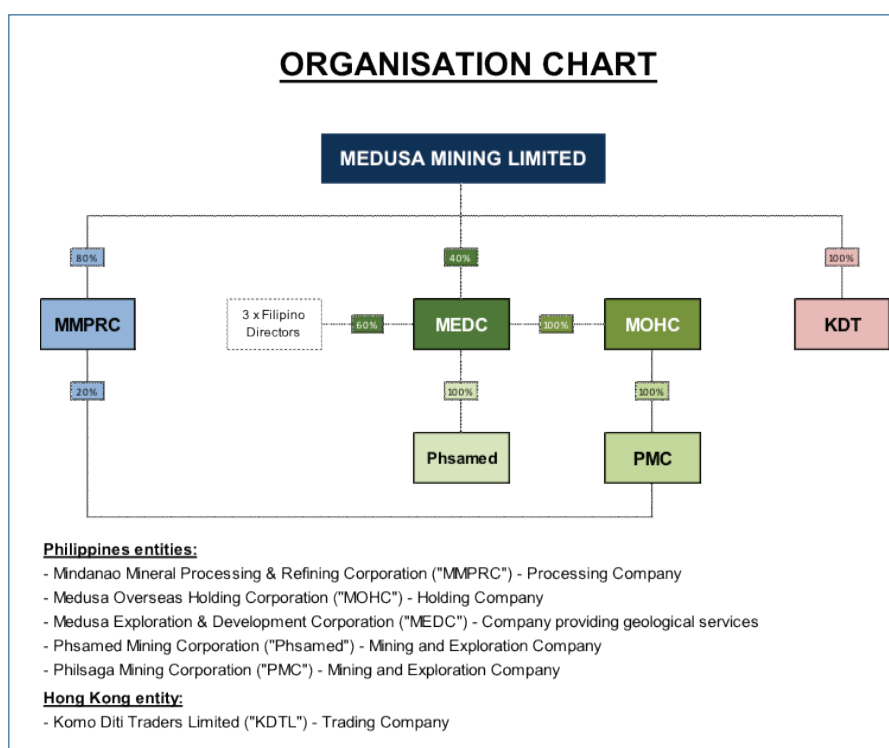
ORGANISATION CHART

MEDUSA MINING LIMITED

80%

40%

100%

MMPRC

3 x Filipino Directors

60%

MEDC

100%

MOHC

KDT

20%

100%

100%

Phsamed

PMC

Philippines entities:

- Mindanao Mineral Processing & Refining Corporation ("MMPRC") - Processing Company
- Medusa Overseas Holding Corporation ("MOHC") - Holding Company
- Medusa Exploration & Development Corporation ("MEDC") - Company providing geological services
- Phsamed Mining Corporation ("Phsamed") - Mining and Exploration Company
- Philsaga Mining Corporation ("PMC") - Mining and Exploration Company

Hong Kong entity:

- Komo Diti Traders Limited ("KDTL") - Trading Company